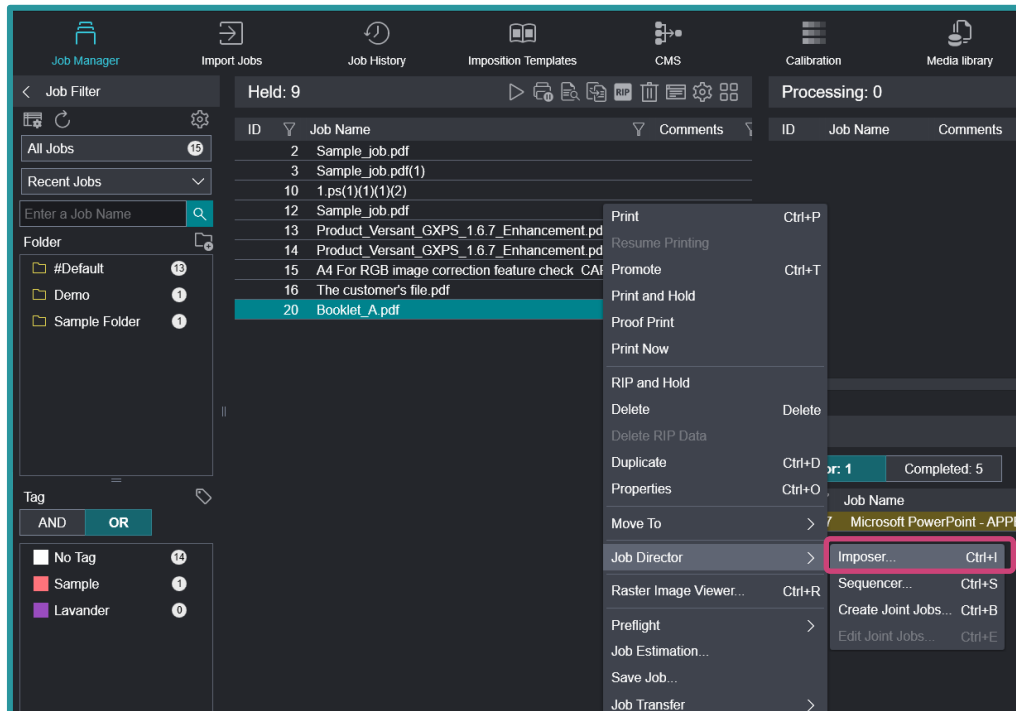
Job Manager
Import Jobs
Job History
Imposition Templates
CMS
Calibration
Media library

Job Filter

All Jobs 15

Recent Jobs

Enter a Job Name

Folder

#Default 13
Demo 1
Sample Folder 1

Tag

AND OR

No Tag 14
Sample 1
Lavander 0

Held: 9

RIP

| ID | Job Name | Comments |
|---|---|---|
| 2 | Sample_job.pdf | |
| 3 | Sample_job.pdf(1) | |
| 10 | 1.ps(1)(1)(1)(2) | |
| 12 | Sample_job.pdf | |
| 13 | Product_Versant_GXPS_1.6.7_Enhancement.pd | |
| 14 | Product_Versant_GXPS_1.6.7_Enhancement.pd | |
| 15 | A4 For RGB image correction feature check_CAF | |
| 16 | The customer's file.pdf | |
| 20 | Booklet_A.pdf | |

Print Ctrl+P
Resume Printing
Promote Ctrl+T
Print and Hold
Proof Print
Print Now
RIP and Hold
Delete Delete
Delete RIP Data
Duplicate Ctrl+D
Properties Ctrl+O
Move To
Job Director
Raster Image Viewer... Ctrl+R
Preflight
Job Estimation...
Save Job...
Job Transfer

Imposer... Ctrl+I
Sequencer... Ctrl+S
Create Joint Jobs... Ctrl+B
Edit Joint Jobs... Ctrl+E

Processing: 0

| ID | Job Name | Comments |
|---|---|---|

r: 1
Completed: 5

Job Name
7 Microsoft PowerPoint - APP